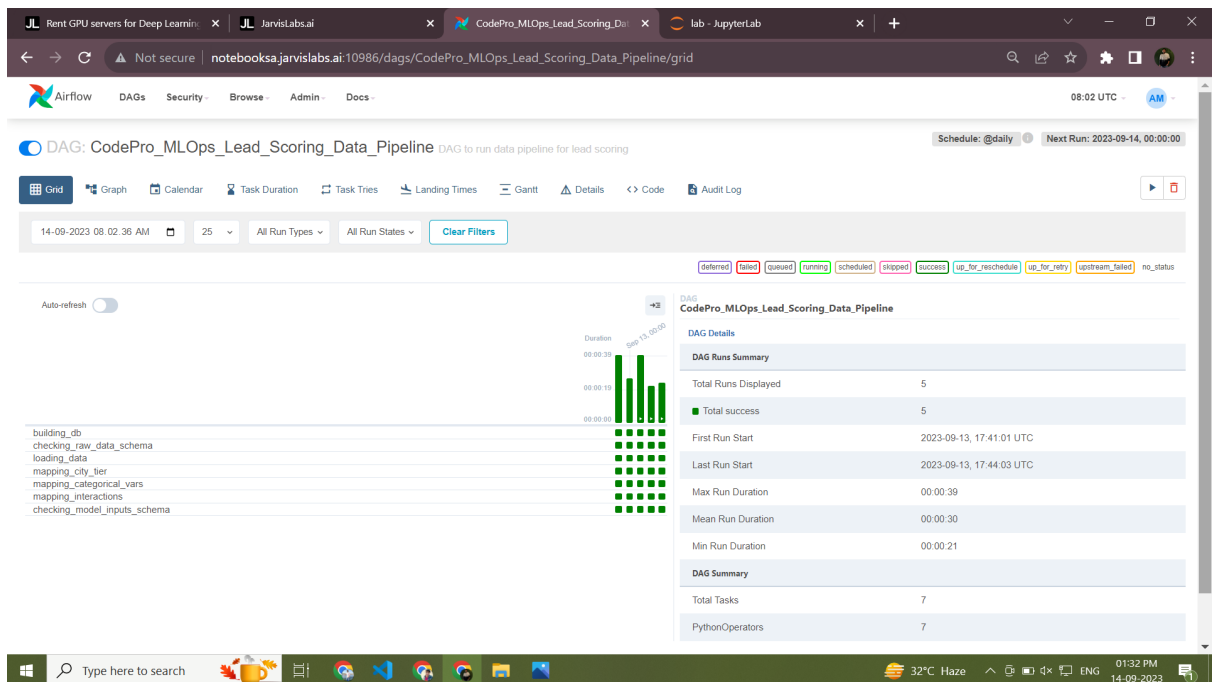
JL Rent GPU servers for Deep Learning ×
JL JarvisLabs.ai ×
CodePro_MLOps_Lead_Scoring_Dat ×
lab - JupyterLab ×
+

Not secure | notebooksa.jarvislabs.ai:10986/dags/CodePro_MLOps_Lead_Scoring_Data_Pipeline/grid

Airflow DAGs Security Browse Admin Docs
08:02 UTC AM

DAG: CodePro_MLOps_Lead_Scoring_Data_Pipeline DAG to run data pipeline for lead scoring
Schedule: @daily
Next Run: 2023-09-14, 00:00:00

Grid Graph Calendar Task Duration Task Tries Landing Times Gantt Details Code Audit Log

14-09-2023 08.02.36 AM
25
All Run Types
All Run States
Clear Filters

deferred failed queued running scheduled skipped success up_for_reschedule up_for_retry upstream_failed no_status

Auto-refresh

Duration
Sep 13, 00:00
00:00:39
00:00:19
00:00:00

building_db
checking_raw_data_schema
loading_data
mapping_city_tier
mapping_categorical_vars
mapping_interactions
checking_model_inputs_schema

DAG
CodePro_MLOps_Lead_Scoring_Data_Pipeline

DAG Details

| DAG Runs Summary | |
|---|---|
| Total Runs Displayed | 5 |
| Total success | 5 |
| First Run Start | 2023-09-13, 17:41:01 UTC |
| Last Run Start | 2023-09-13, 17:44:03 UTC |
| Max Run Duration | 00:00:39 |
| Mean Run Duration | 00:00:30 |
| Min Run Duration | 00:00:21 |
| DAG Summary | |
| Total Tasks | 7 |
| PythonOperators | 7 |

Type here to search
32°C Haze
ENG
01:32 PM
14-09-2023